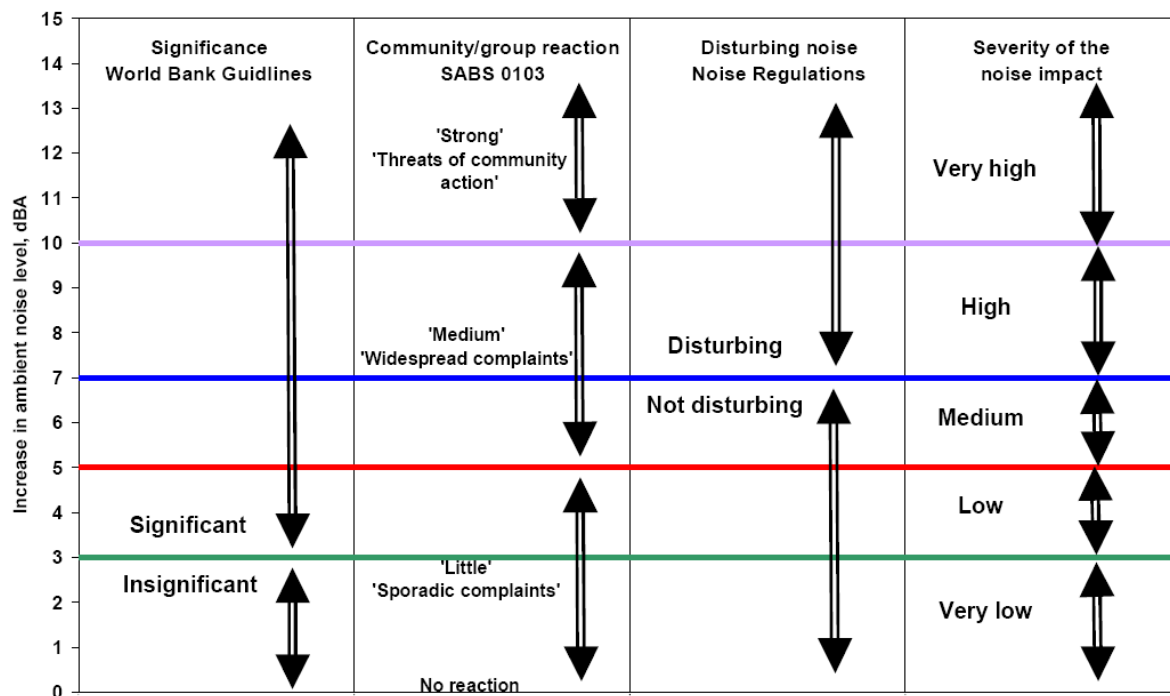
Significance
World Bank Guidlines

Community/group reaction
SABS 0103

Disturbing noise
Noise Regulations

Severity of the
noise impact

15
14
13
12
11
10
9
8
7
6
5
4
3
2
1
0

Increase in ambient noise level, dBA

'Strong'
'Threats of community action'

Very high

High

'Medium'
'Widespread complaints'

Disturbing

Not disturbing

Medium

Low

Significant

Insignificant

'Little'
'Sporadic complaints'

Very low

No reaction